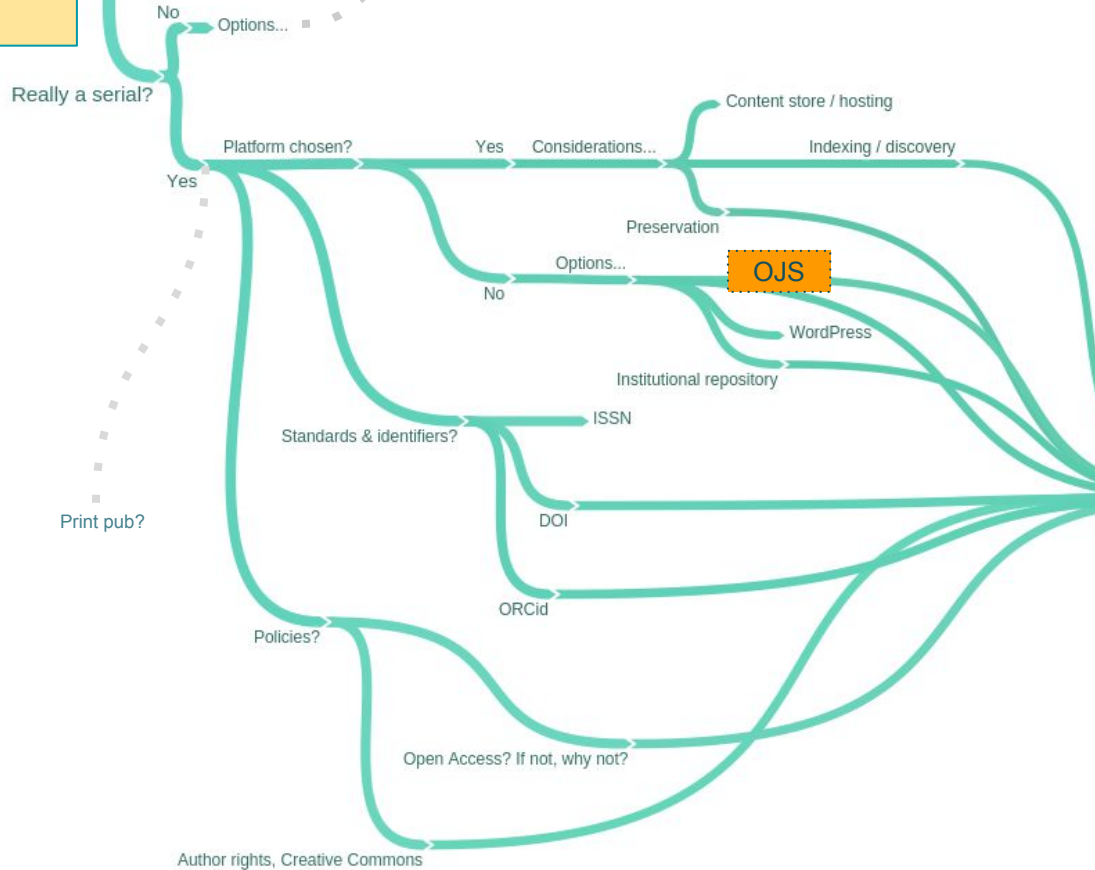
No
Options...
Really a serial?
Platform chosen?
Yes
Yes
Considerations...
Content store / hosting
Indexing / discovery
Preservation
Options...
OJS
No
WordPress
Institutional repository
Standards & identifiers?
ISSN
DOI
ORCid
Print pub?
Policies?
Open Access? If not, why not?
Author rights, Creative Commons